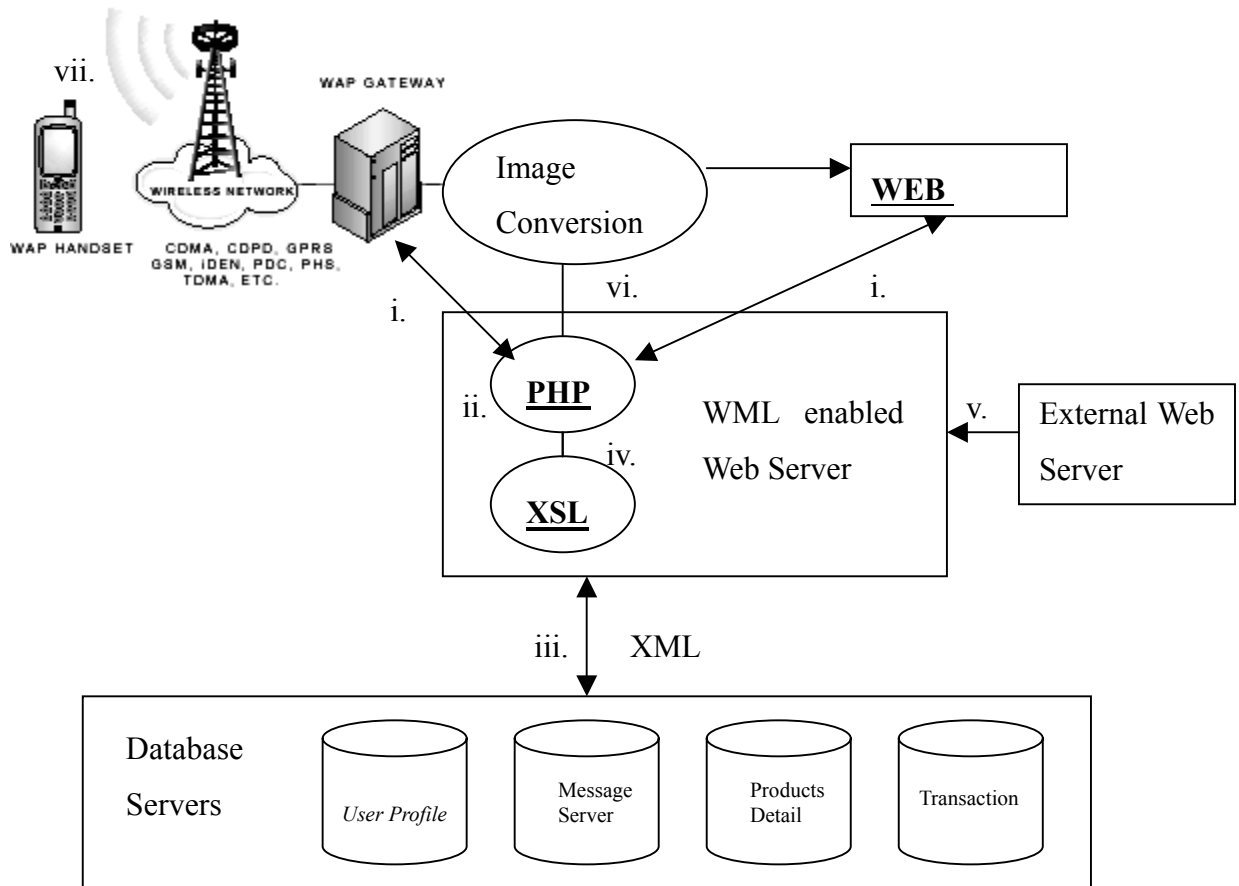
vii.

WAP GATEWAY

WIRELESS NETWORK

WAP HANDSET

CDMA, CDPD, GPRS GSM, iDEN, PDC, PHS, TDMA, ETC.

Image Conversion

WEB

i.

vi.

i.

PHP

ii.

WML enabled Web Server

iv.

XSL

v.

External Web Server

iii.

XML

Database Servers

User Profile

Message Server

Products Detail

Transaction